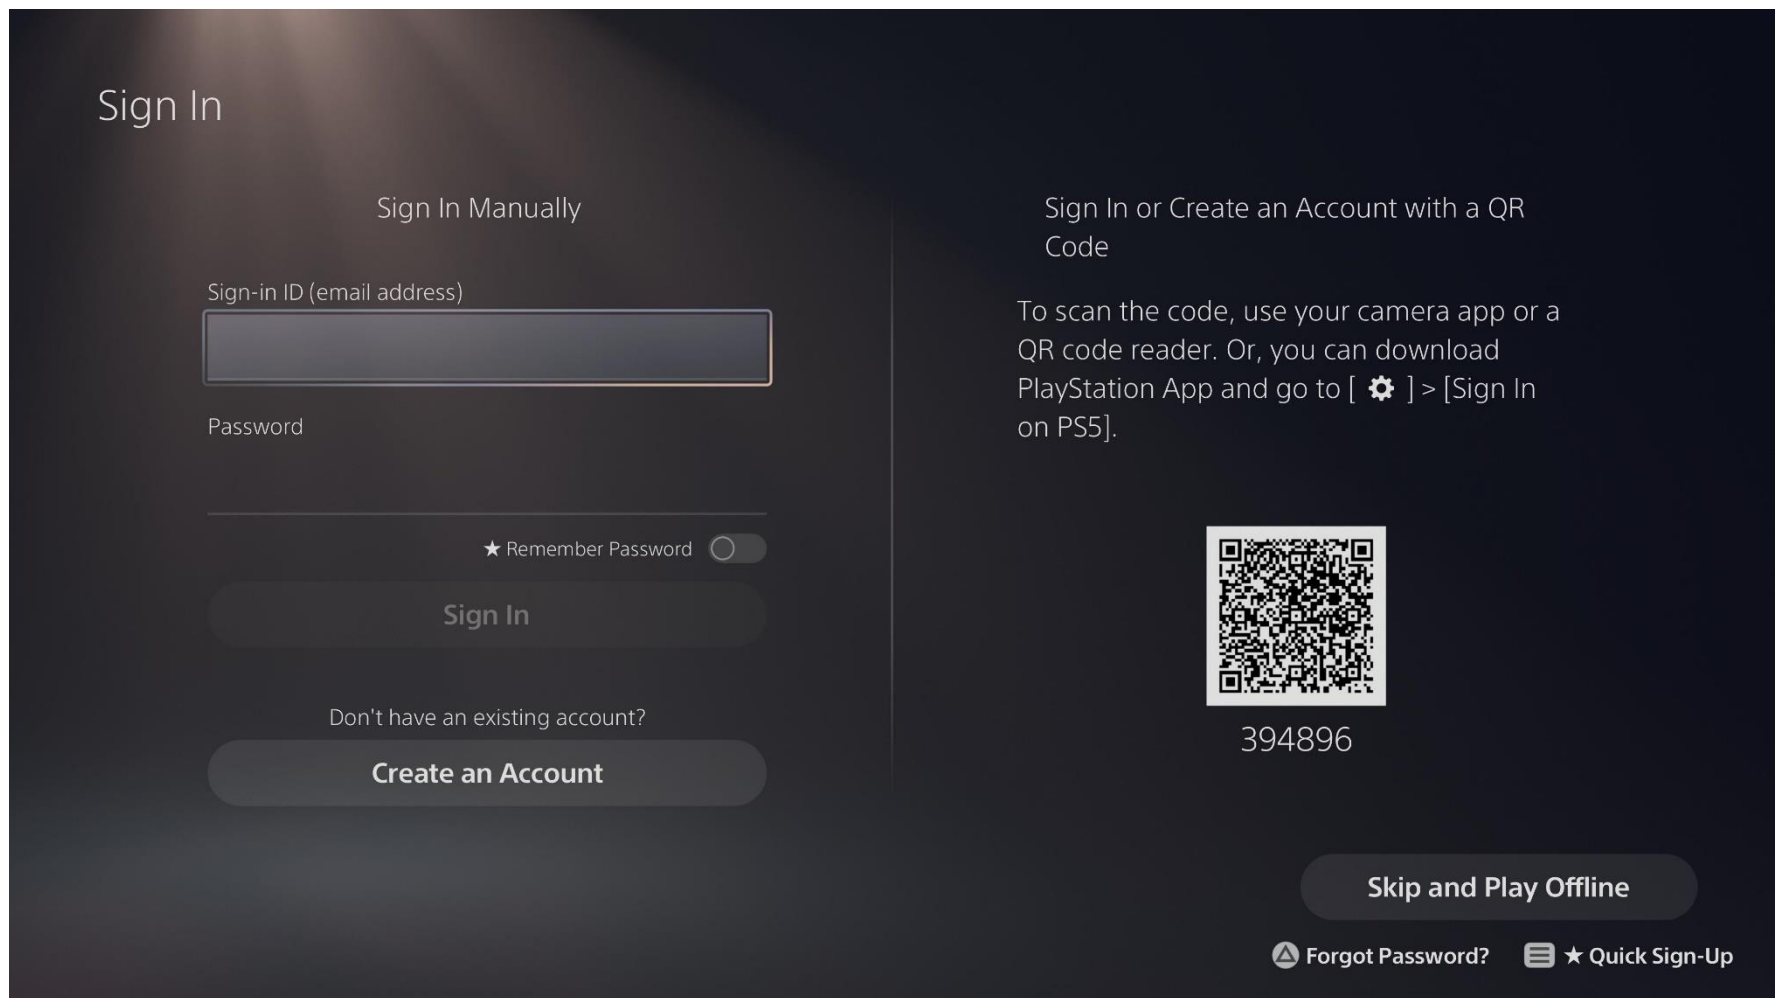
Sign In

Sign In Manually

Sign-in ID (email address)

Password

★ Remember Password

Sign In

Don't have an existing account?

Create an Account

Sign In or Create an Account with a QR Code

To scan the code, use your camera app or a QR code reader. Or, you can download PlayStation App and go to [ ] > [Sign In on PS5].

394896

Skip and Play Offline

Forgot Password? ★ Quick Sign-Up